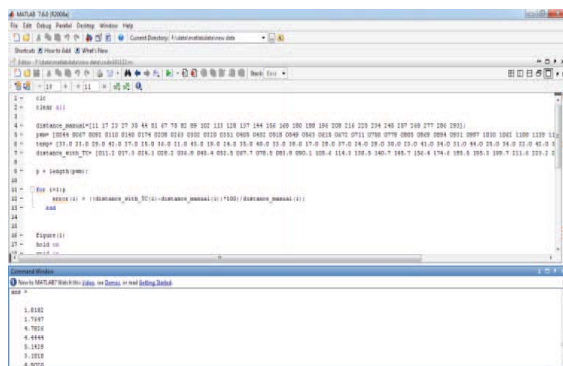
MATLAB 7.6.0 (R2008a)

File Edit Debug Parallel Desktop Window Help

Current Directory: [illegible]

Shortcuts How to Add What's New

Editor - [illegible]

Base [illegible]

1 - clc
2 - clear all
3
4 - distance_manual=[11 17 23 27 30 44 51 67 79 92 99 102 113 128 137 144 156 169 180 188 199 208 216 223 234 240 257 269 277 286 293];
5 - pwm= [0049 0067 0091 0110 0140 0174 0208 0243 0302 0330 0351 0405 0452 0518 0549 0565 0618 0671 0711 0750 0778 0805 0869 0894 0951 0987 1010 1061 1100 1135 11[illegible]
6 - temp= [33.0 21.0 29.0 42.0 27.0 15.0 38.0 11.0 45.0 19.0 16.0 35.0 40.0 33.0 39.0 17.0 28.0 37.0 24.0 29.0 30.0 23.0 41.0 34.0 31.0 44.0 25.0 34.0 22.0 45.0 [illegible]
7 - distance_with_TC= [011.2 017.3 024.1 028.2 030.0 045.4 052.5 067.7 078.5 093.9 099.1 105.4 114.3 128.5 140.7 145.7 156.4 174.6 185.5 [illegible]
8
9 - p = length(pwm);
10
11 - for i=1:p
12 - error(i) = (distance_with_TC(i)-distance_manual(i))*100)/distance_manual(i);
13 - end
14
15
16 - figure(1)
17 - hold on
18 - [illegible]

Command Window

New to MATLAB? Watch this Video, see Demos, or read Getting Started.

ans =

1.8182
1.7647
4.7826
4.4444
5.1429
3.1818
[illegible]